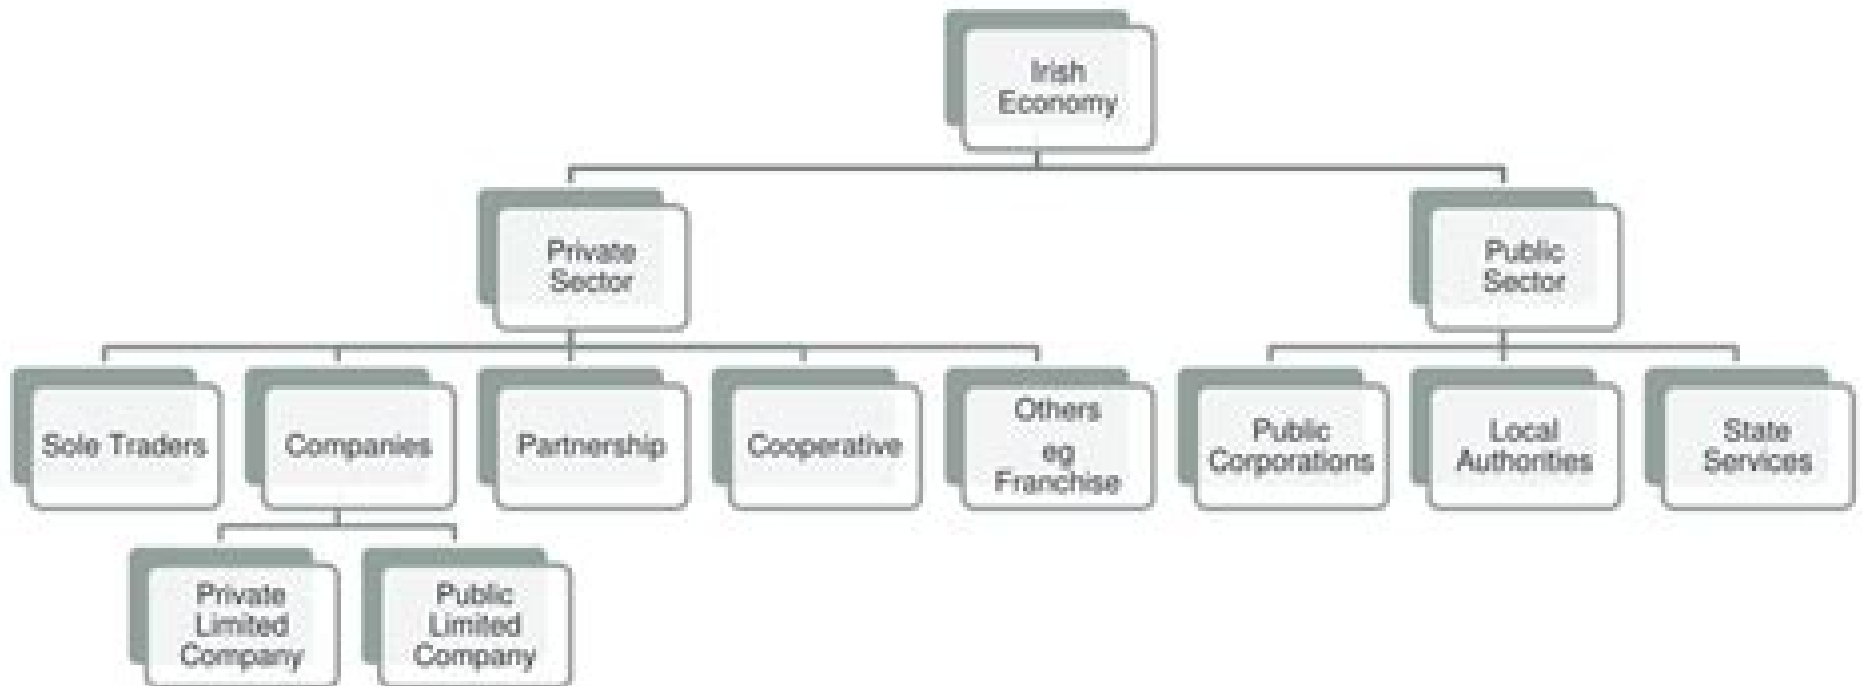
Irish Economy

Private Sector

Public Sector

Sole Traders

Companies

Partnership

Cooperative

Others eg Franchise

Public Corporations

Local Authorities

State Services

Private Limited Company

Public Limited Company